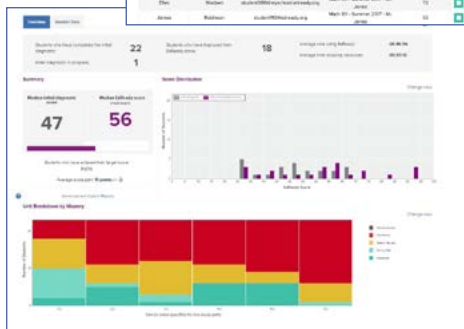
| Ellen | Madsen | student089@readyschools.org | | 73 |
|---|---|---|---|---|
| Aimee | Robinson | student090@readyschools.org | March 01 - Summer 2017 - Mr. Jones | 65 |

Overview

Students who have completed the initial diagnostic 22

Initial diagnostic in progress 1

Students who have diagnosed from Adlversity done 18

Average time using Adlversity 00:00:00

Average time skipping resources 00:00:00

Summary

Median initial diagnostic score 47

Median Adlversity score 56

Students who have achieved their target score

Average score gain 11 points

Score Distribution

Change view

Number of Students

Adlversity Score

Unit Breakdown by Mastery

Change view

Number of Students

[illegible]